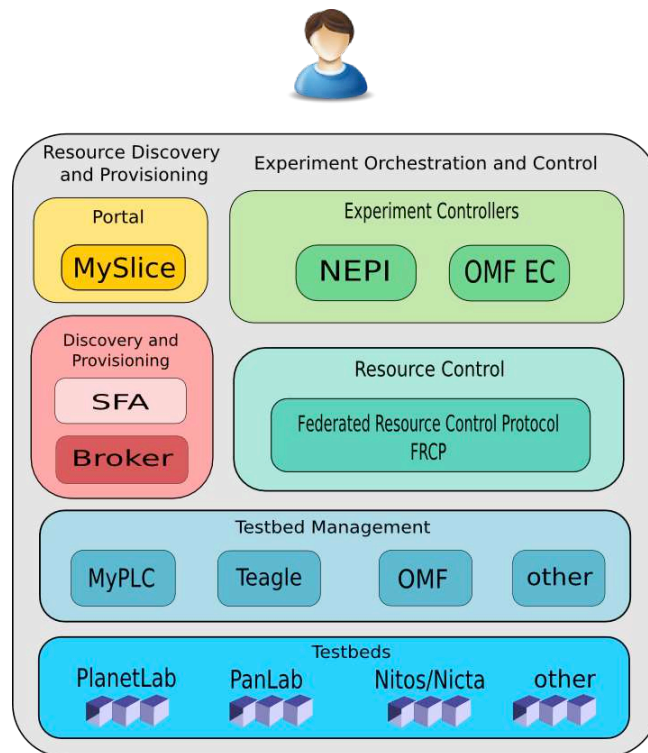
Resource Discovery and Provisioning

Experiment Orchestration and Control

Portal

MySlice

Experiment Controllers

NEPI

OMF EC

Discovery and Provisioning

SFA

Broker

Resource Control

Federated Resource Control Protocol FRCP

Testbed Management

MyPLC

Teagle

OMF

other

Testbeds

PlanetLab

PanLab

Nitos/Nicta

other